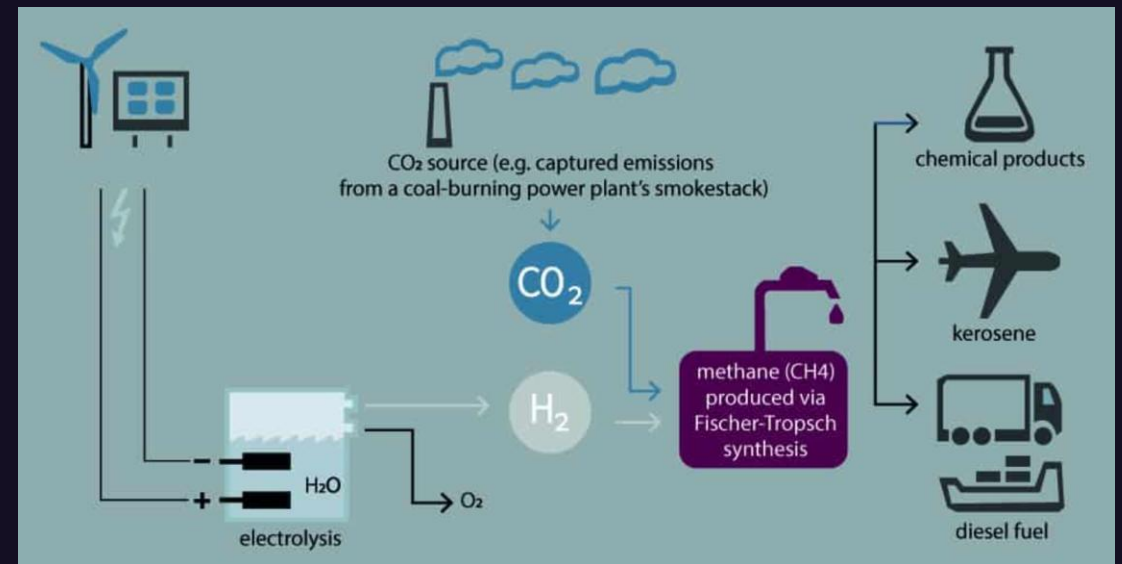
$CO_2$ source (e.g. captured emissions from a coal-burning power plant's smokestack)

$CO_2$

$H_2$

-

+

$H_2O$

electrolysis

$O_2$

methane (CH4) produced via Fischer-Tropsch synthesis

chemical products

kerosene

diesel fuel